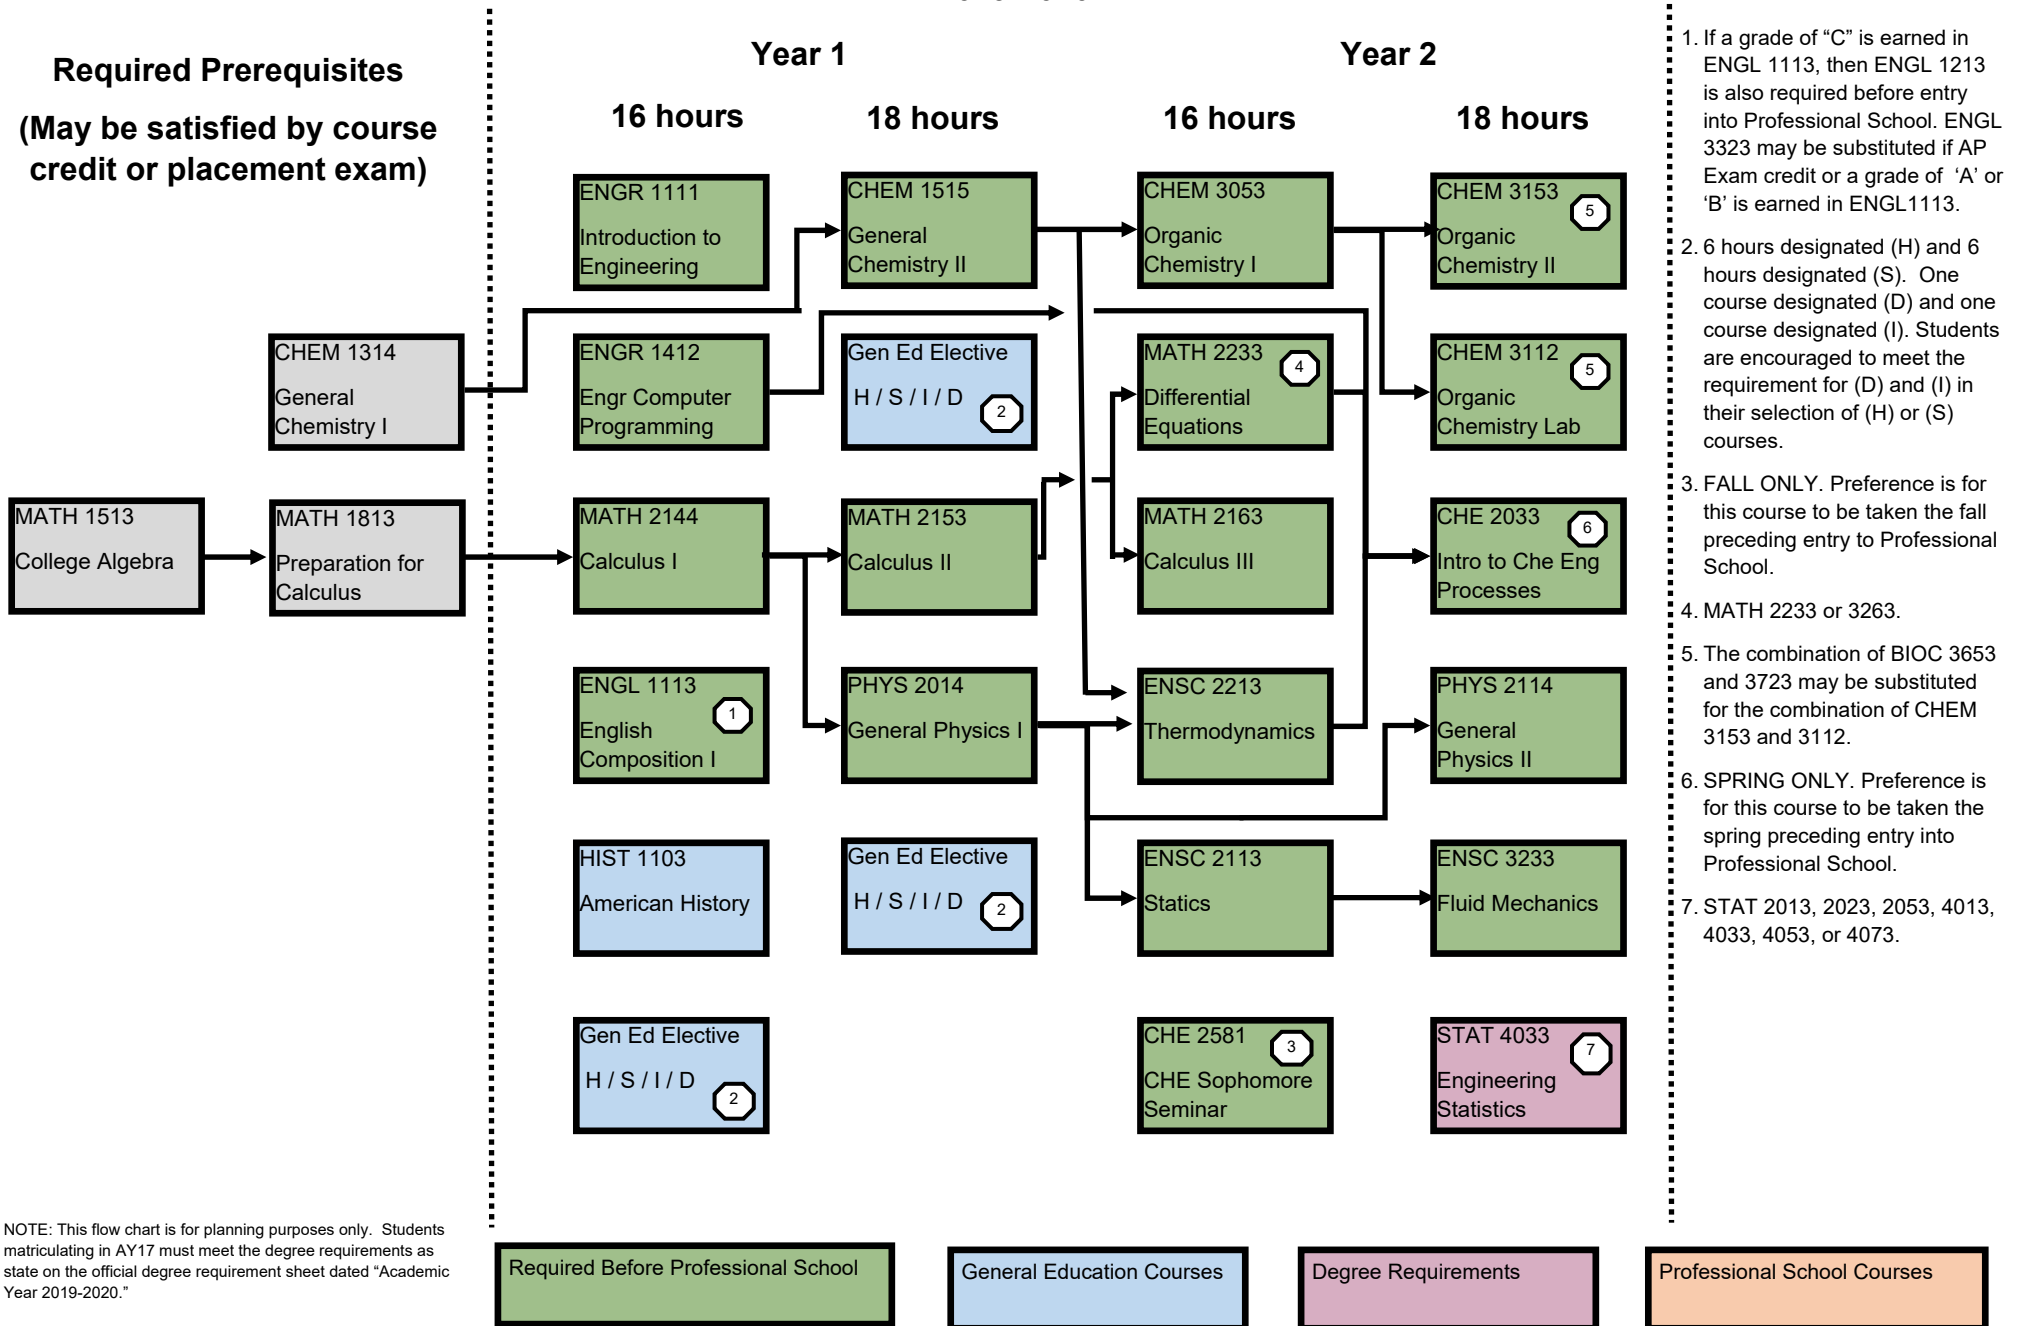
Required Prerequisites

(May be satisfied by course credit or placement exam)

CHEM 1314
General Chemistry I

MATH 1513
College Algebra

MATH 1813
Preparation for Calculus

Year 1

16 hours

ENGR 1111
Introduction to Engineering

ENGR 1412
Engr Computer Programming

MATH 2144
Calculus I

ENGL 1113
English Composition I 1

HIST 1103
American History

Gen Ed Elective
H / S / I / D 2

18 hours

CHEM 1515
General Chemistry II

Gen Ed Elective
H / S / I / D 2

MATH 2153
Calculus II

PHYS 2014
General Physics I

Gen Ed Elective
H / S / I / D 2

Year 2

16 hours

CHEM 3053
Organic Chemistry I

MATH 2233 4
Differential Equations

MATH 2163
Calculus III

ENSC 2213
Thermodynamics

ENSC 2113
Statics

CHE 2581 3
CHE Sophomore Seminar

18 hours

CHEM 3153 5
Organic Chemistry II

CHEM 3112 5
Organic Chemistry Lab

CHE 2033 6
Intro to Che Eng Processes

PHYS 2114
General Physics II

ENSC 3233
Fluid Mechanics

STAT 4033 7
Engineering Statistics

1. If a grade of "C" is earned in ENGL 1113, then ENGL 1213 is also required before entry into Professional School. ENGL 3323 may be substituted if AP Exam credit or a grade of 'A' or 'B' is earned in ENGL1113.

2. 6 hours designated (H) and 6 hours designated (S). One course designated (D) and one course designated (I). Students are encouraged to meet the requirement for (D) and (I) in their selection of (H) or (S) courses.

3. FALL ONLY. Preference is for this course to be taken the fall preceding entry to Professional School.

4. MATH 2233 or 3263.

5. The combination of BIOC 3653 and 3723 may be substituted for the combination of CHEM 3153 and 3112.

6. SPRING ONLY. Preference is for this course to be taken the spring preceding entry into Professional School.

7. STAT 2013, 2023, 2053, 4013, 4033, 4053, or 4073.

NOTE: This flow chart is for planning purposes only. Students matriculating in AY17 must meet the degree requirements as state on the official degree requirement sheet dated "Academic Year 2019-2020."

Required Before Professional School

General Education Courses

Degree Requirements

Professional School Courses